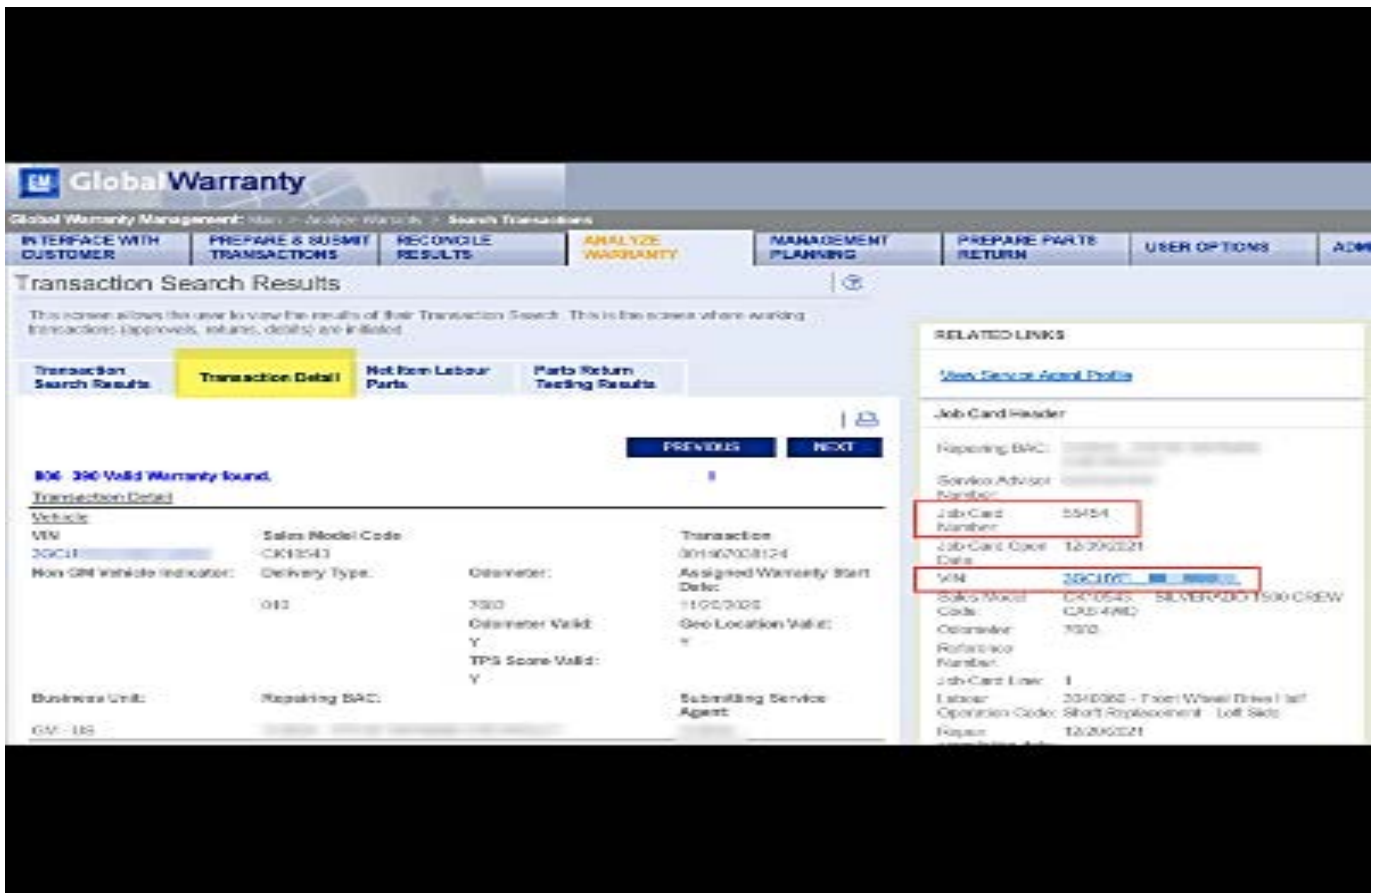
GM GlobalWarranty

Global Warranty Management: Main > Analyze Warranty > Search Transactions

INTERFACE WITH CUSTOMER | PREPARE & SUBMIT TRANSACTIONS | RECONCILE RESULTS | ANALYZE WARRANTY | MANAGEMENT PLANNING | PREPARE PARTS RETURN | USER OPTIONS | ADM

Transaction Search Results

This screen allows the user to view the results of their Transaction Search. This is the screen where working transactions (approvals, returns, debits) are initiated.

Transaction Search Results | Transaction Detail | Net Item Labour Parts | Parts Return Testing Results

PREVIOUS NEXT

806 390 Valid Warranty found.

Transaction Detail

Vehicle

VIN
3GCU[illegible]

Sales Model Code
CK10543

Transaction
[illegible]

Non GM Vehicle Indicator:

Delivery Type:
010

Odometer:
7000

Assigned Warranty Start Date:
11/02/2020

Odometer Valid:
Y

Geo Location Valid:
Y

TPS Score Valid:
Y

Business Unit:
GM - US

Repairing BAC:
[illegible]

Submitting Service Agent:
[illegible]

RELATED LINKS

View Service Agent Profile

Job Card Header

Repairing BAC: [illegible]

Service Advisor Number:

Job Card Number: 55454

Job Card Open Date: 12/20/2021

VIN: 3GCUYE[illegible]

Sales Model Code: CK10543 SILVERADO 1500 CREW CAB 4WD

Odometer: 7000

Reference Number:

Job Card Line: 1

Labour Operation Code: 3040082 - Front Wheel Drive Half Shaft Replacement - Left Side

Repair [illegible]: 12/20/2021